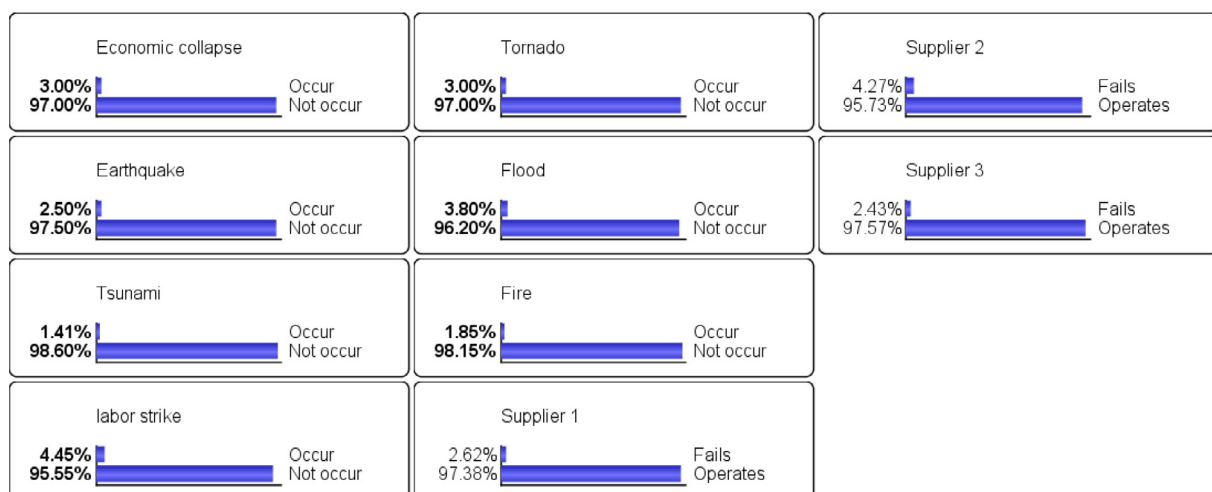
Economic collapse
3.00% Occur
97.00% Not occur

Tornado
3.00% Occur
97.00% Not occur

Supplier 2
4.27% Fails
95.73% Operates

Earthquake
2.50% Occur
97.50% Not occur

Flood
3.80% Occur
96.20% Not occur

Supplier 3
2.43% Fails
97.57% Operates

Tsunami
1.41% Occur
98.60% Not occur

Fire
1.85% Occur
98.15% Not occur

labor strike
4.45% Occur
95.55% Not occur

Supplier 1
2.62% Fails
97.38% Operates